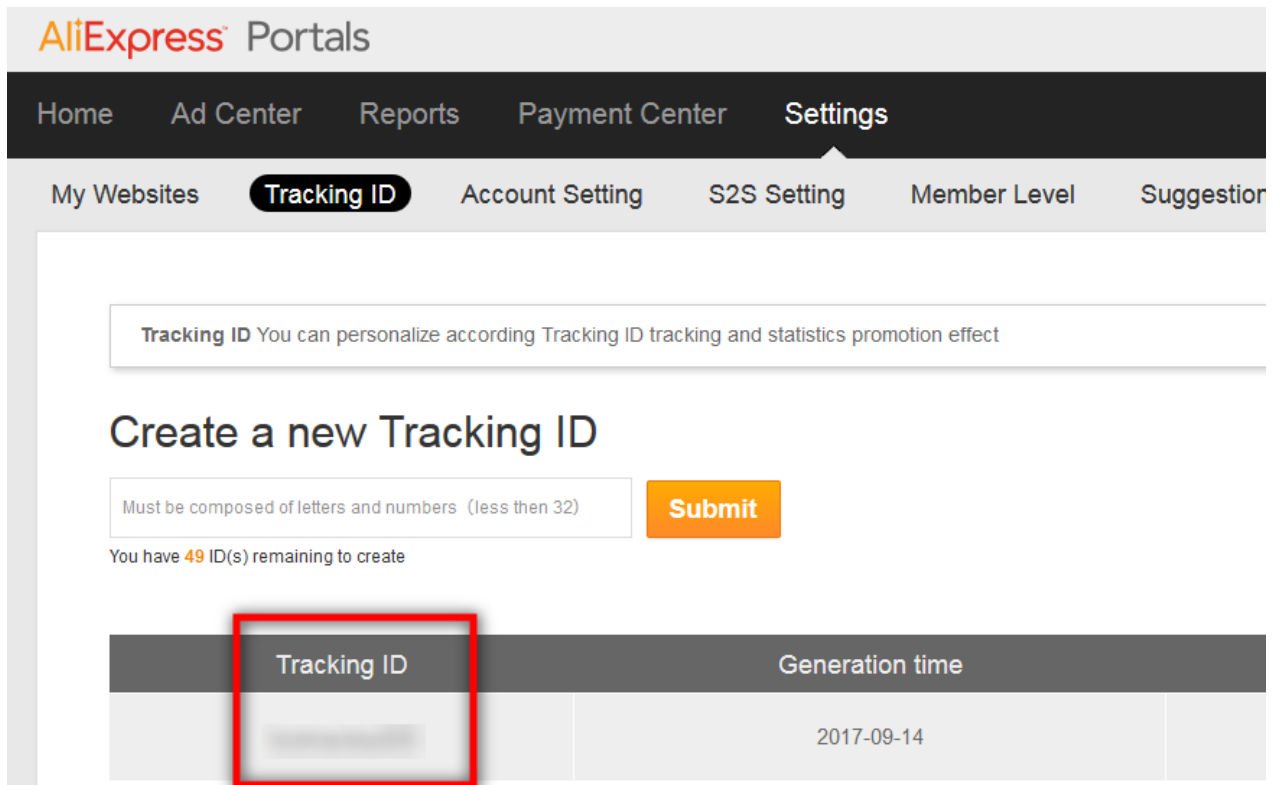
AliExpress Portals

Home Ad Center Reports Payment Center Settings

My Websites Tracking ID Account Setting S2S Setting Member Level Suggestio

Tracking ID You can personalize according Tracking ID tracking and statistics promotion effect

Create a new Tracking ID

Must be composed of letters and numbers（less then 32） Submit

You have 49 ID(s) remaining to create

| Tracking ID | Generation time |
|---|---|
| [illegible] | 2017-09-14 |